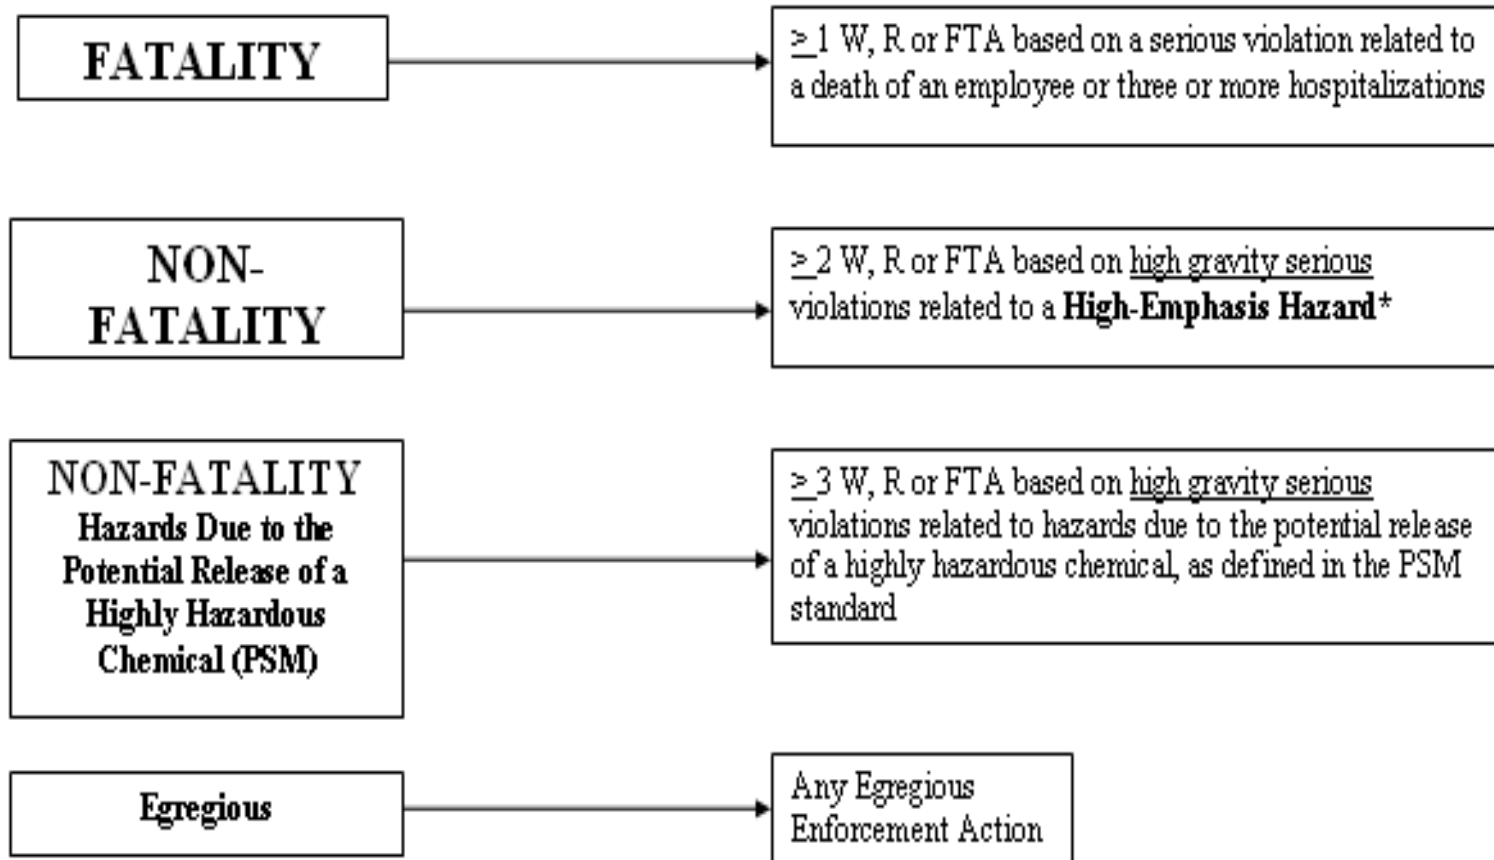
FATALITY

$\geq$ 1 W, R or FTA based on a serious violation related to a death of an employee or three or more hospitalizations

NON-FATALITY

$\geq$ 2 W, R or FTA based on high gravity serious violations related to a **High-Emphasis Hazard***

NON-FATALITY
Hazards Due to the Potential Release of a Highly Hazardous Chemical (PSM)

$\geq$ 3 W, R or FTA based on high gravity serious violations related to hazards due to the potential release of a highly hazardous chemical, as defined in the PSM standard

Egregious

Any Egregious Enforcement Action